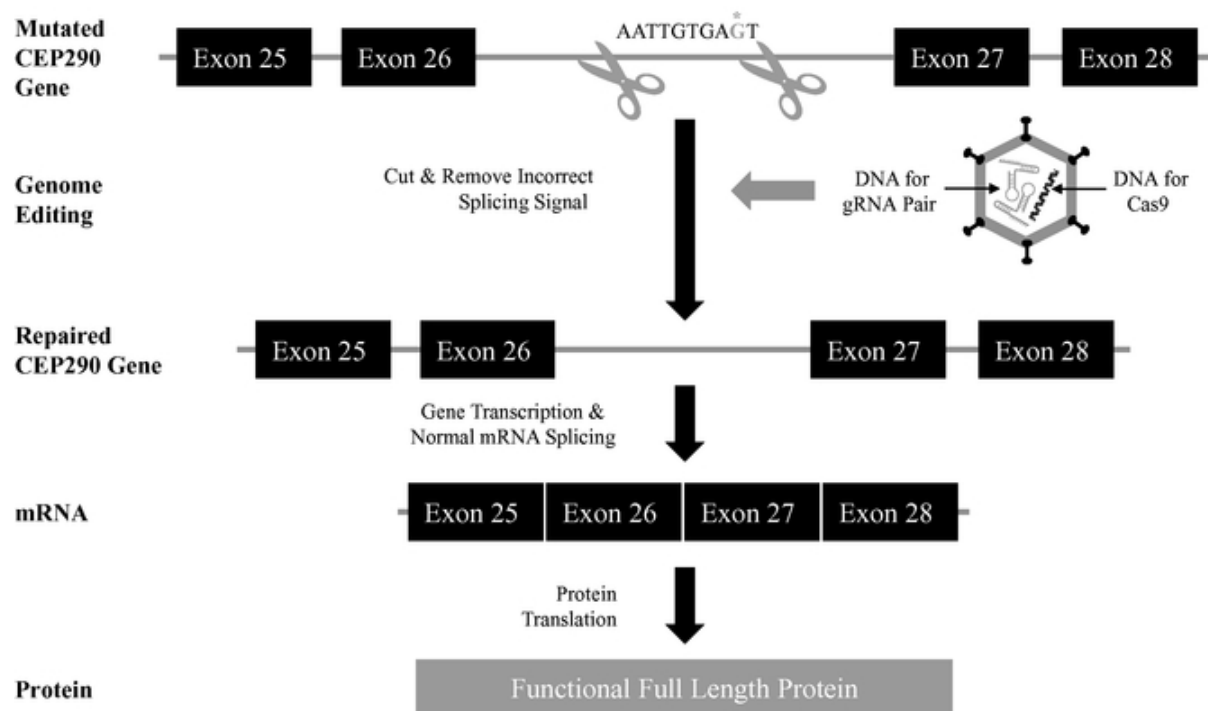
Mutated CEP290 Gene

Exon 25 Exon 26 AATTGTGAGT Exon 27 Exon 28

Genome Editing

Cut & Remove Incorrect Splicing Signal

DNA for gRNA Pair

DNA for Cas9

Repaired CEP290 Gene

Exon 25 Exon 26 Exon 27 Exon 28

Gene Transcription & Normal mRNA Splicing

mRNA

Exon 25 Exon 26 Exon 27 Exon 28

Protein Translation

Protein

Functional Full Length Protein